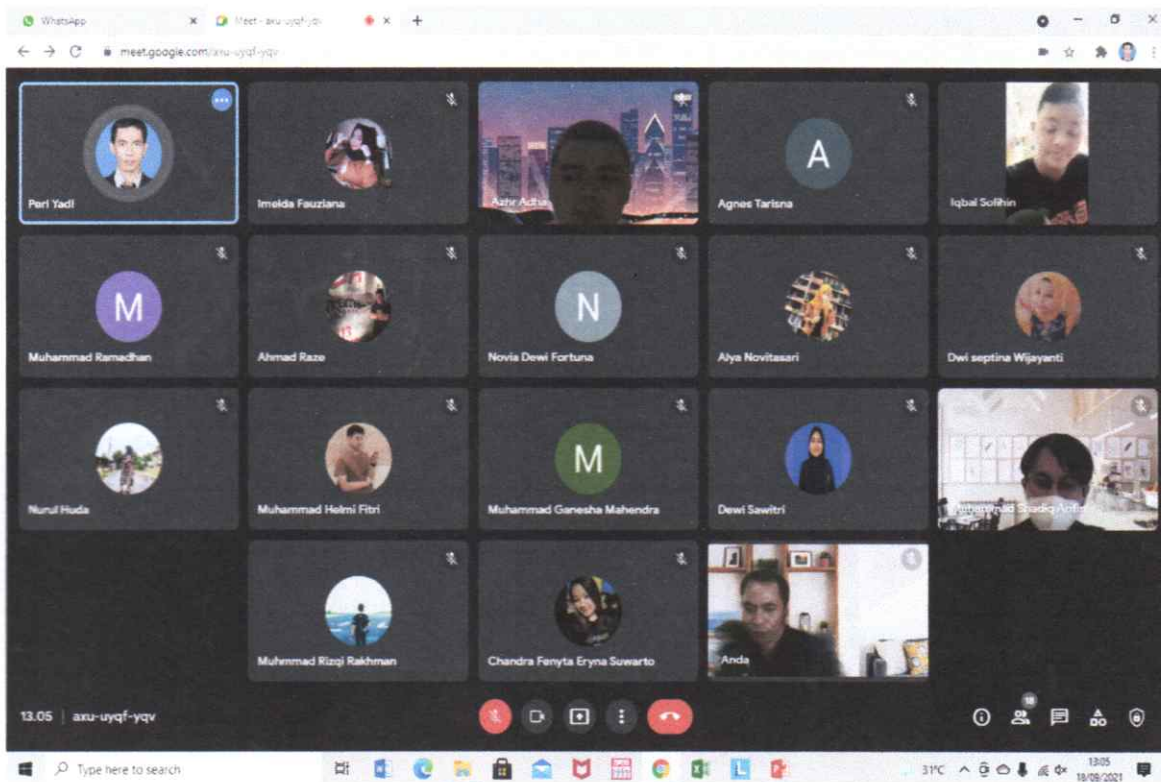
WhatsApp
Meet - axu-uyqf-yqv
meet.google.com/axu-uyqf-yqv

Peri Yadi
Imelda Fauziana
Azhir Adha
A
Agnes Tarisna
Iqbal Solihin

M
Muhammad Ramadhan
Ahmad Raze
N
Novia Dewi Fortuna
Alya Novitasari
Dwi septina Wijayanti

Nurul Huda
Muhammad Helmi Fitri
M
Muhammad Ganesha Mahendra
Dewi Sawitri
Muhammad Shadiq Anfa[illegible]

Muhmmad Rizqi Rakhman
Chandra Fenyta Eryna Suwarto
Anda

13.05 | axu-uyqf-yqv
18

Type here to search
31°C
13.05
18/09/2021